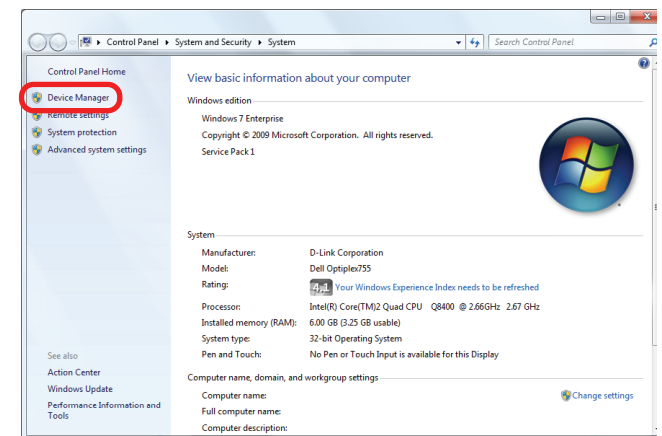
Control Panel ▸ System and Security ▸ System

Search Control Panel

Control Panel Home

Device Manager

Remote settings

System protection

Advanced system settings

View basic information about your computer

Windows edition

Windows 7 Enterprise

Copyright © 2009 Microsoft Corporation. All rights reserved.

Service Pack 1

System

| Manufacturer: | D-Link Corporation |
|---|---|
| Model: | Dell Optiplex755 |
| Rating: | 4.1 Your Windows Experience Index needs to be refreshed |
| Processor: | Intel(R) Core(TM)2 Quad CPU Q8400 @ 2.66GHz 2.67 GHz |
| Installed memory (RAM): | 6.00 GB (3.25 GB usable) |
| System type: | 32-bit Operating System |
| Pen and Touch: | No Pen or Touch Input is available for this Display |

Computer name, domain, and workgroup settings

Computer name:

Full computer name:

Computer description:

Change settings

See also

Action Center

Windows Update

Performance Information and Tools